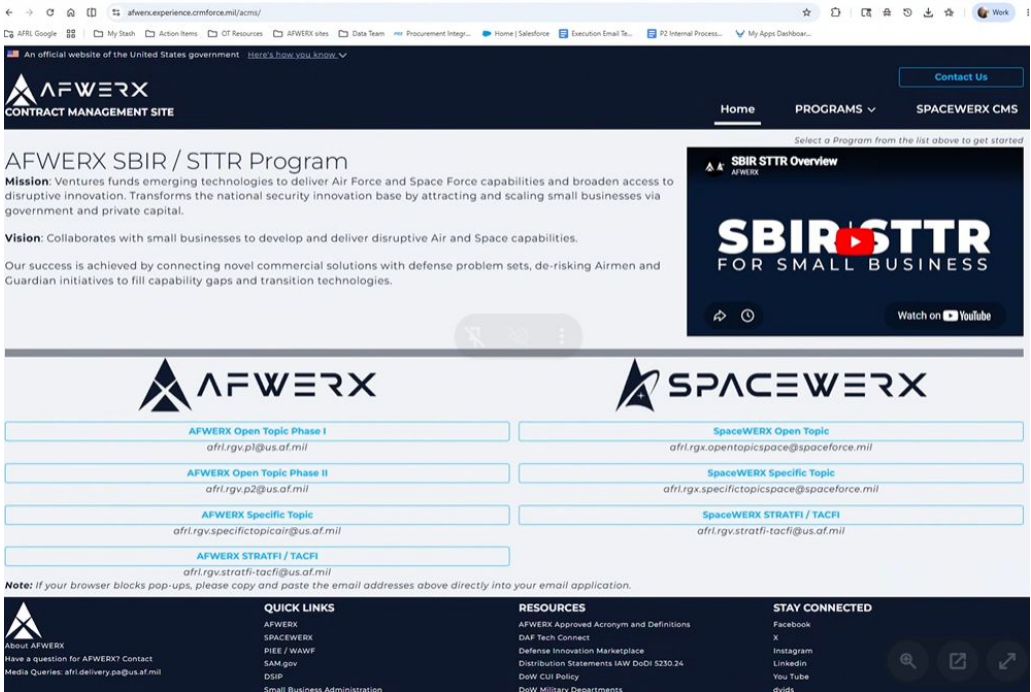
afwerx.experience.crmforce.mil/acms/

AFRL Google | My Stash | Action Items | OT Resources | AFWERX sites | Data Team | Procurement Integr... | Home | Salesforce | Execution Email Te... | P2 Internal Process... | My Apps Dashboar...

Work

An official website of the United States government Here's how you know

AFWERX
CONTRACT MANAGEMENT SITE

Contact Us

Home | PROGRAMS | SPACEWERX CMS

Select a Program from the list above to get started

AFWERX SBIR / STTR Program

**Mission**: Ventures funds emerging technologies to deliver Air Force and Space Force capabilities and broaden access to disruptive innovation. Transforms the national security innovation base by attracting and scaling small businesses via government and private capital.

**Vision**: Collaborates with small businesses to develop and deliver disruptive Air and Space capabilities.

Our success is achieved by connecting novel commercial solutions with defense problem sets, de-risking Airmen and Guardian initiatives to fill capability gaps and transition technologies.

SBIR STTR Overview
AFWERX
SBIR STTR
FOR SMALL BUSINESS
Watch on YouTube

AFWERX

SPACEWERX

AFWERX Open Topic Phase I
afrl.rgv.p1@us.af.mil

SpaceWERX Open Topic
afrl.rgx.opentopicspace@spaceforce.mil

AFWERX Open Topic Phase II
afrl.rgv.p2@us.af.mil

SpaceWERX Specific Topic
afrl.rgx.specifictopicspace@spaceforce.mil

AFWERX Specific Topic
afrl.rgv.specifictopicair@us.af.mil

SpaceWERX STRATFI / TACFI
afrl.rgv.stratfi-tacfi@us.af.mil

AFWERX STRATFI / TACFI
afrl.rgv.stratfi-tacfi@us.af.mil

**Note:** If your browser blocks pop-ups, please copy and paste the email addresses above directly into your email application.

About AFWERX
Have a question for AFWERX? Contact
Media Queries: afrl.delivery.pa@us.af.mil

QUICK LINKS
AFWERX
SPACEWERX
PIEE / WAWF
SAM.gov
DSIP
Small Business Administration

RESOURCES
AFWERX Approved Acronym and Definitions
DAF Tech Connect
Defense Innovation Marketplace
Distribution Statements IAW DoDI 5230.24
DoW CUI Policy
DoW Military Departments

STAY CONNECTED
Facebook
X
Instagram
Linkedin
You Tube
dvids